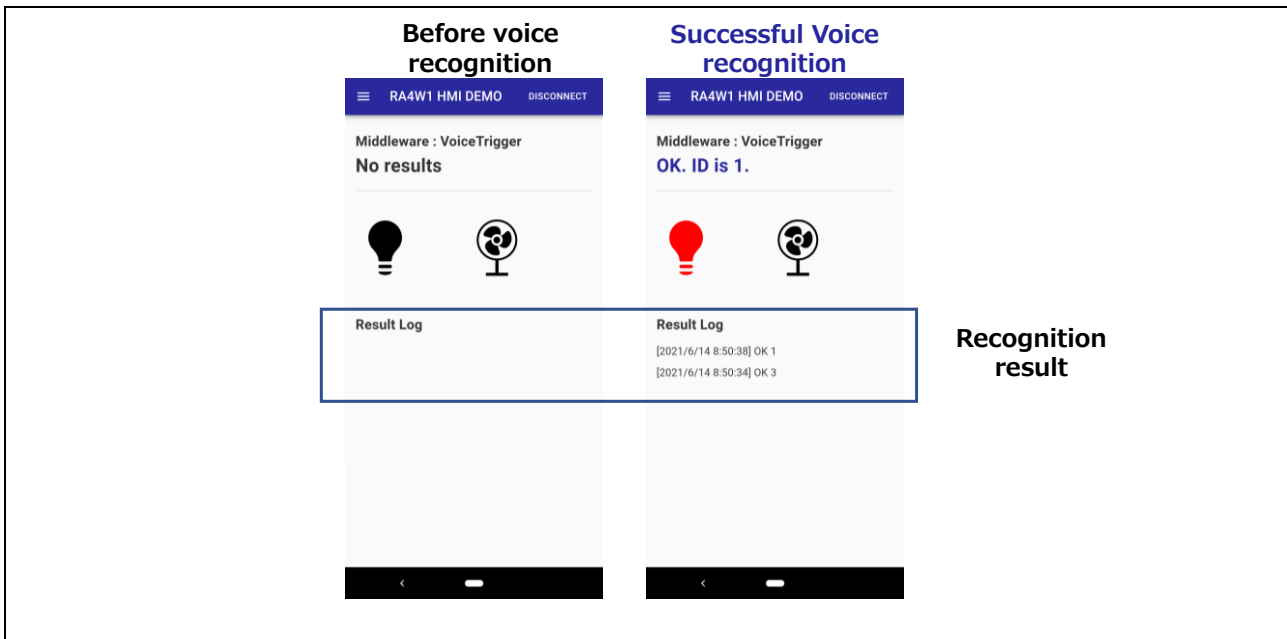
Before voice recognition

RA4W1 HMI DEMO DISCONNECT

Middleware : VoiceTrigger
No results

Result Log

Successful Voice recognition

RA4W1 HMI DEMO DISCONNECT

Middleware : VoiceTrigger
OK. ID is 1.

Result Log
[2021/6/14 8:50:38] OK 1
[2021/6/14 8:50:34] OK 3

Recognition result